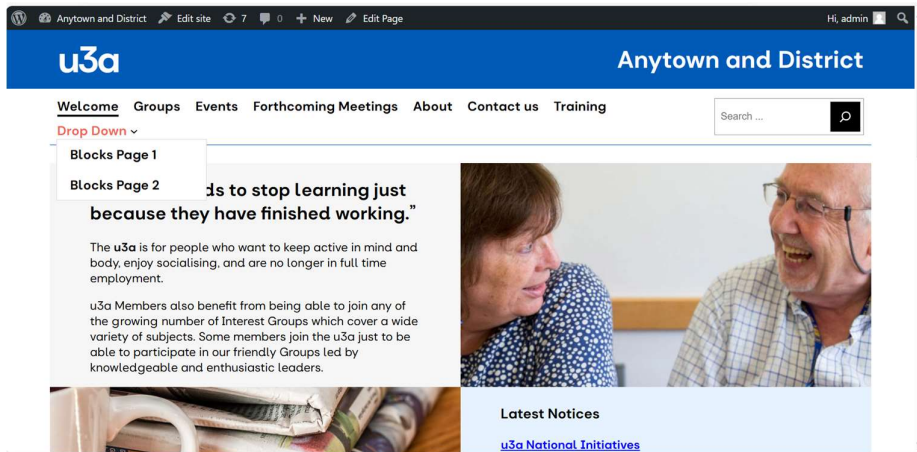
Anytown and District Edit site 7 0 New Edit Page Hi, admin

u3a

Anytown and District

Welcome Groups Events Forthcoming Meetings About Contact us Training

Search ...

Drop Down

Blocks Page 1

Blocks Page 2

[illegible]ds to stop learning just because they have finished working."

The **u3a** is for people who want to keep active in mind and body, enjoy socialising, and are no longer in full time employment.

u3a Members also benefit from being able to join any of the growing number of Interest Groups which cover a wide variety of subjects. Some members join the u3a just to be able to participate in our friendly Groups led by knowledgeable and enthusiastic leaders.

Latest Notices

u3a National Initiatives